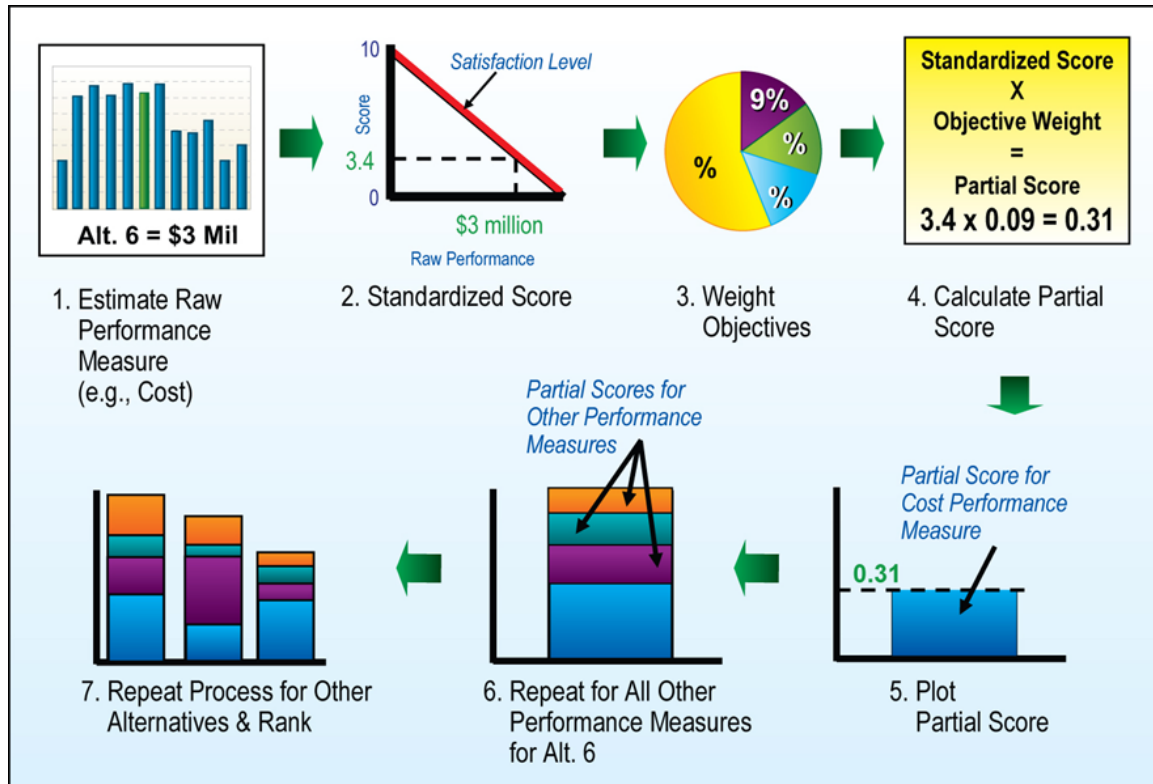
Alt. 6 = $3 Mil

1. Estimate Raw Performance Measure (e.g., Cost)

10

Score

Satisfaction Level

3.4

0

$3 million

Raw Performance

2. Standardized Score

9%

%

%

%

3. Weight Objectives

Standardized Score
X
Objective Weight
=
Partial Score
3.4 x 0.09 = 0.31

4. Calculate Partial Score

Partial Score for Cost Performance Measure

0.31

5. Plot Partial Score

Partial Scores for Other Performance Measures

6. Repeat for All Other Performance Measures for Alt. 6

7. Repeat Process for Other Alternatives & Rank